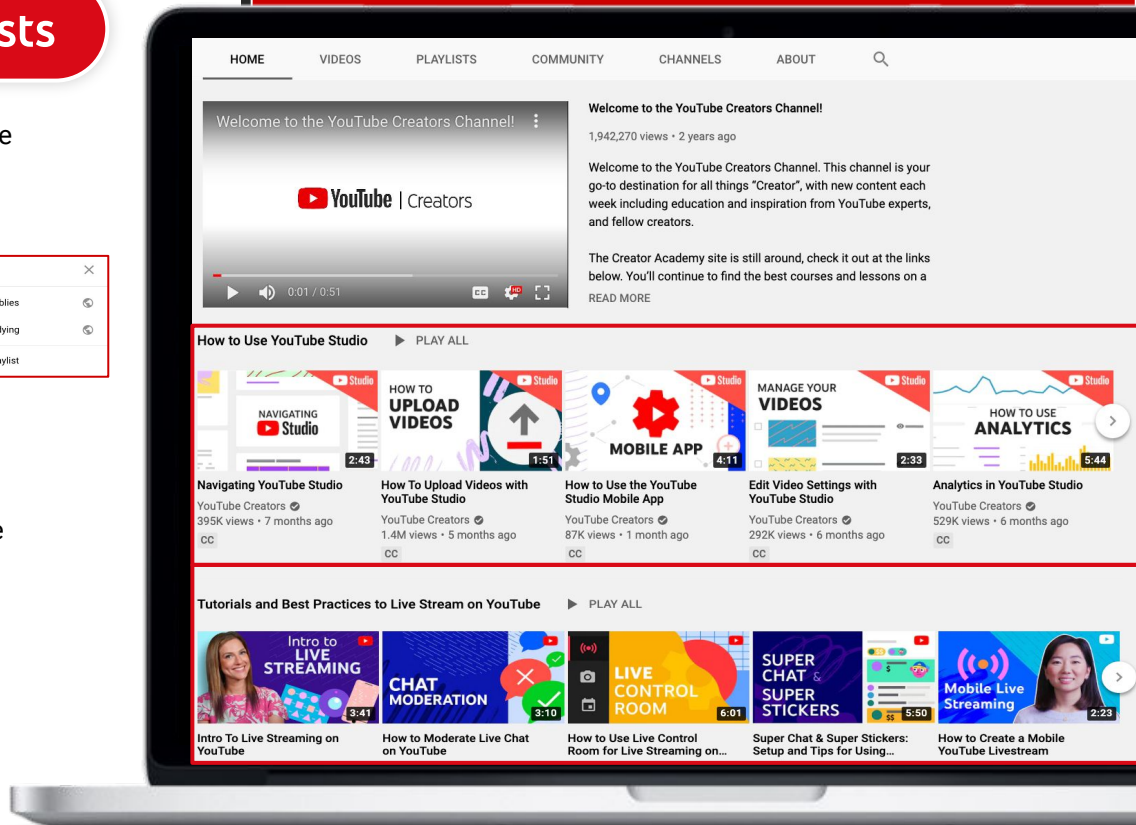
sts

e

plies

ying

ylist

e

HOME VIDEOS PLAYLISTS COMMUNITY CHANNELS ABOUT

Welcome to the YouTube Creators Channel!

YouTube | Creators

0:01 / 0:51

Welcome to the YouTube Creators Channel!

1,942,270 views • 2 years ago

Welcome to the YouTube Creators Channel. This channel is your go-to destination for all things "Creator", with new content each week including education and inspiration from YouTube experts, and fellow creators.

The Creator Academy site is still around, check it out at the links below. You'll continue to find the best courses and lessons on a

READ MORE

How to Use YouTube Studio PLAY ALL

Studio NAVIGATING Studio 2:43
Navigating YouTube Studio
YouTube Creators
395K views • 7 months ago
CC

Studio HOW TO UPLOAD VIDEOS 1:51
How To Upload Videos with YouTube Studio
YouTube Creators
1.4M views • 5 months ago
CC

Studio MOBILE APP 4:11
How to Use the YouTube Studio Mobile App
YouTube Creators
87K views • 1 month ago
CC

Studio MANAGE YOUR VIDEOS 2:33
Edit Video Settings with YouTube Studio
YouTube Creators
292K views • 6 months ago
CC

Studio HOW TO USE ANALYTICS 5:44
Analytics in YouTube Studio
YouTube Creators
529K views • 6 months ago
CC

Tutorials and Best Practices to Live Stream on YouTube PLAY ALL

Intro to LIVE STREAMING 3:41
Intro To Live Streaming on YouTube

CHAT MODERATION 3:10
How to Moderate Live Chat on YouTube

LIVE CONTROL ROOM 6:01
How to Use Live Control Room for Live Streaming on...

SUPER CHAT & SUPER STICKERS 5:50
Super Chat & Super Stickers: Setup and Tips for Using...

Mobile Live Streaming 2:23
How to Create a Mobile YouTube Livestream